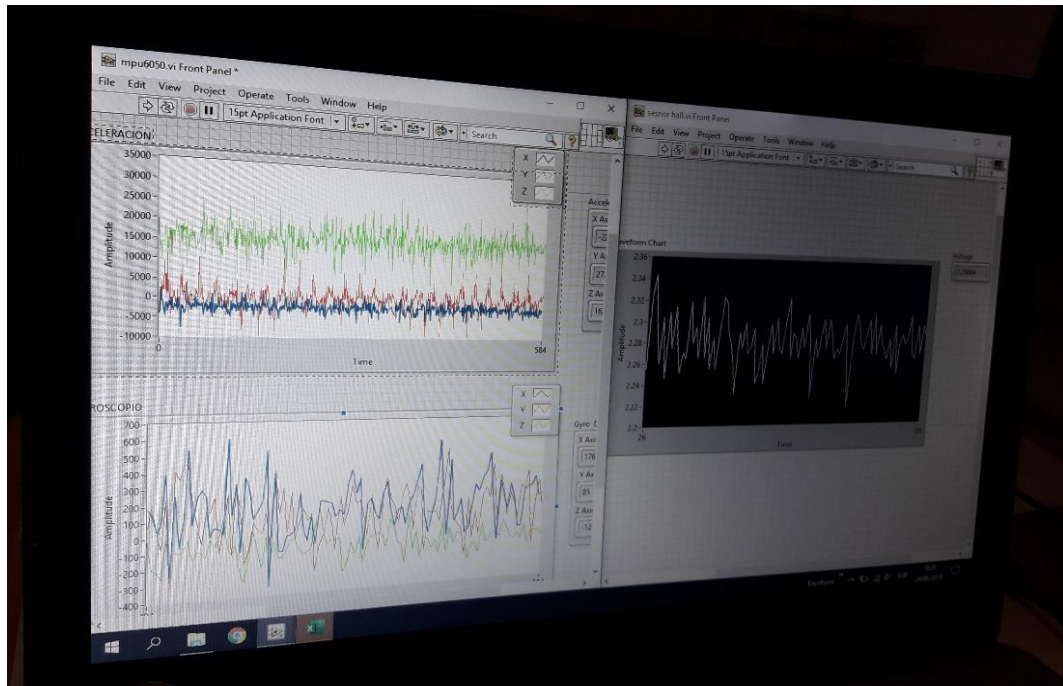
mpu6050.vi Front Panel *

File Edit View Project Operate Tools Window Help

15pt Application Font

Search

CELERACION

X
Y
Z

35000
30000
25000
20000
15000
10000
5000
0
-5000
-10000

Amplitude

0
Time
584

Acce
X A
Y A
27
Z A
16

ROSCOPIO

X
Y
Z

700
600
500
400
300
200
100
0
-100
-200
-300
-400

Amplitude

Gyro
X A
176
Y A
85
Z A
12

sesnor hall.vi Front Panel

File Edit View Project Operate Tools Window Help

15pt Application Font

Search

aveform Chart

2.36
2.34
2.32
2.3
2.28
2.26
2.24
2.22
2.2

Amplitude

26
Time

Voltage
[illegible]

Escritorio